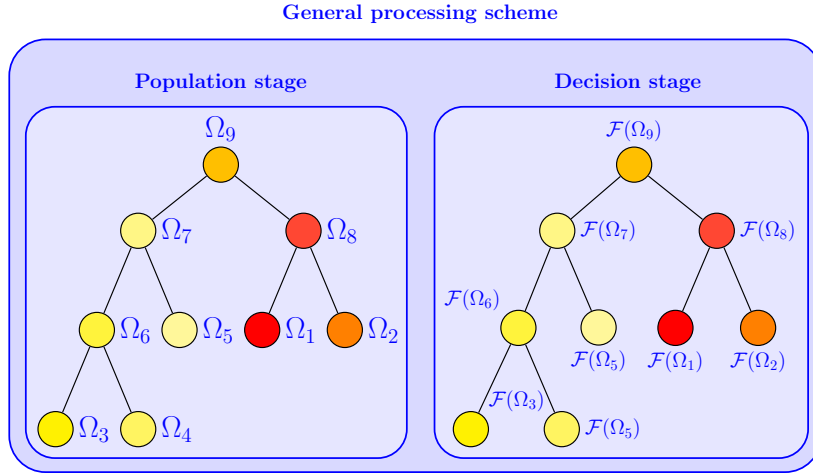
General processing scheme

Population stage

$\Omega_9$

$\Omega_7$ $\Omega_8$

$\Omega_6$ $\Omega_5$ $\Omega_1$ $\Omega_2$

$\Omega_3$ $\Omega_4$

Decision stage

$\mathcal{F}(\Omega_9)$

$\mathcal{F}(\Omega_7)$ $\mathcal{F}(\Omega_8)$

$\mathcal{F}(\Omega_6)$

$\mathcal{F}(\Omega_5)$ $\mathcal{F}(\Omega_1)$ $\mathcal{F}(\Omega_2)$

$\mathcal{F}(\Omega_3)$ $\mathcal{F}(\Omega_5)$